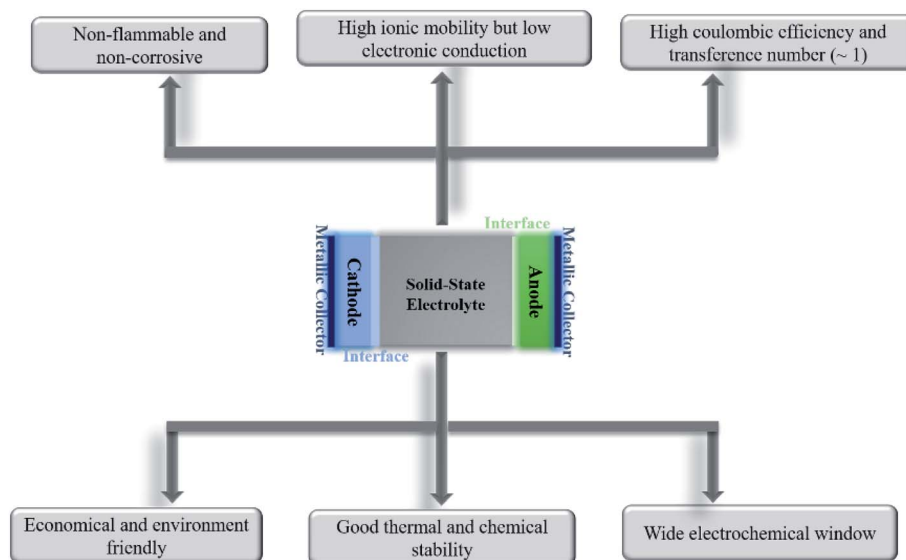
Non-flammable and non-corrosive

High ionic mobility but low electronic conduction

High coulombic efficiency and transference number (~ 1)

Interface

Metallic Collector

Cathode

Solid-State Electrolyte

Anode

Metallic Collector

Interface

Economical and environment friendly

Good thermal and chemical stability

Wide electrochemical window